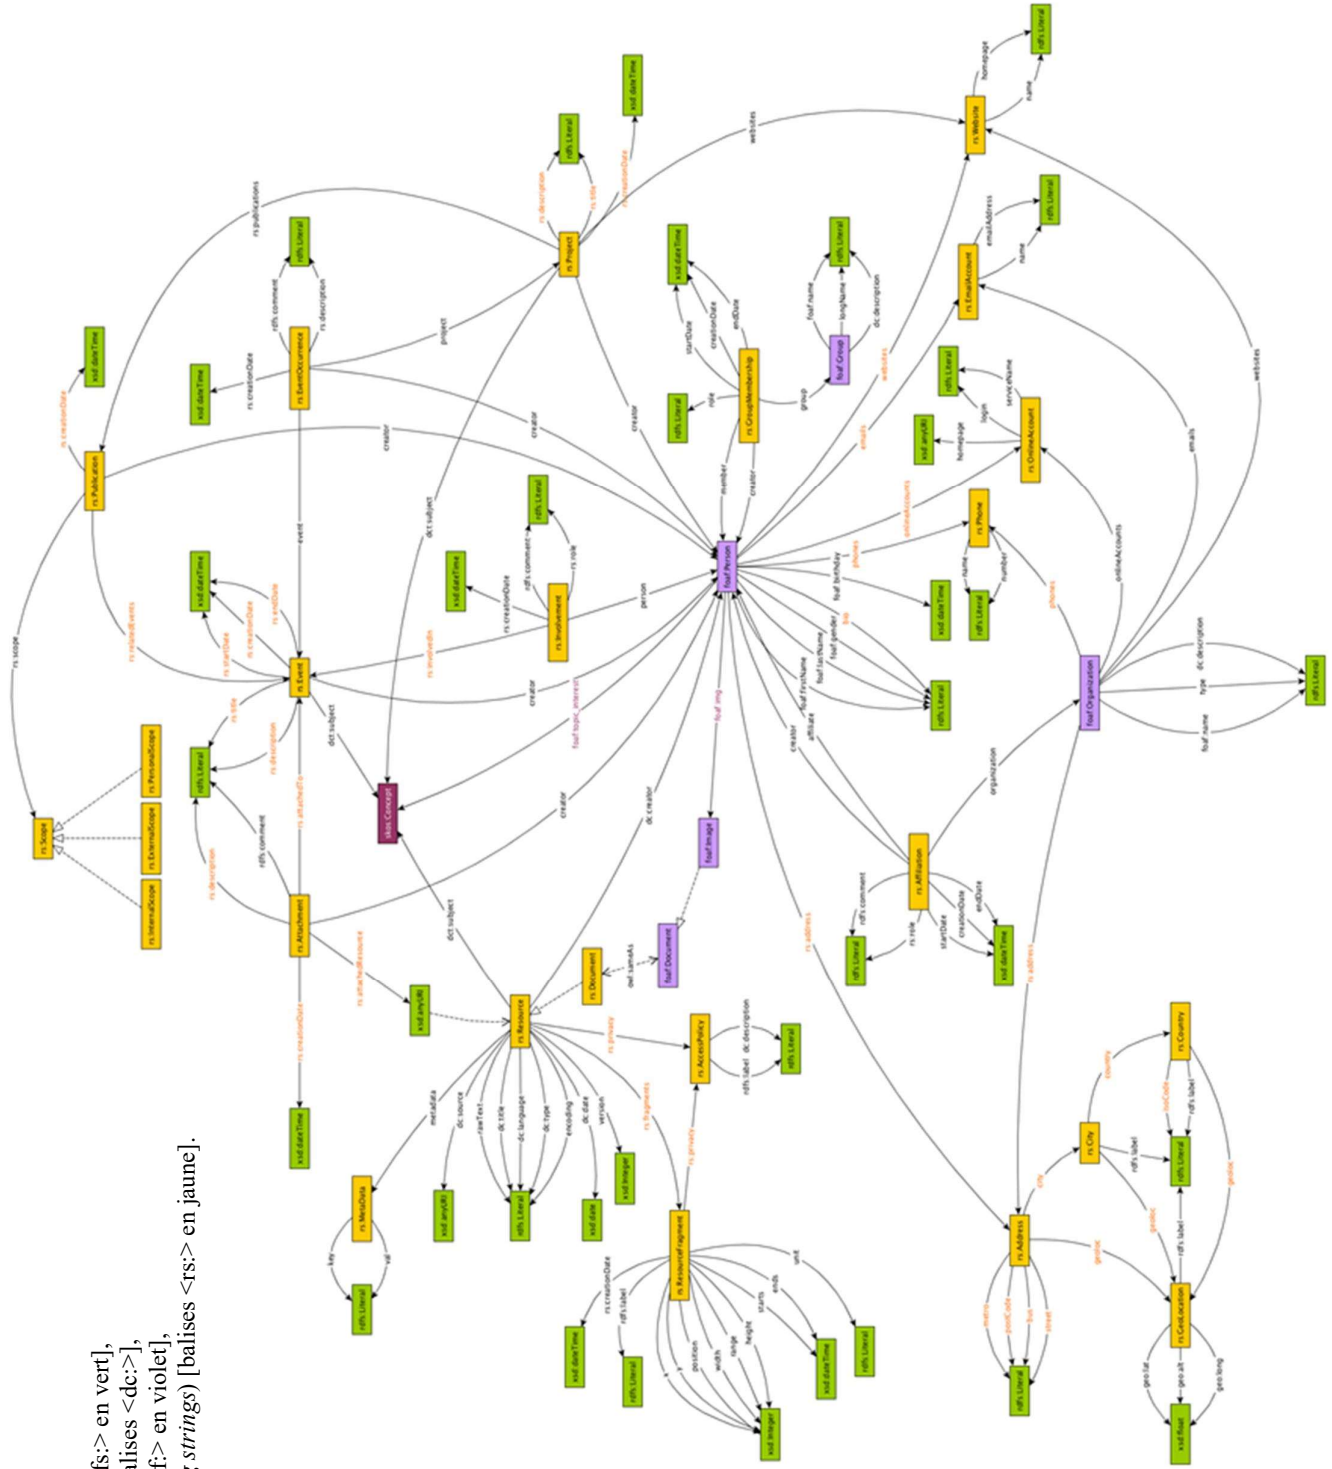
fs:> en vert],
alises <dc:>],
f:> en violet],
strings) [balises <rs:> en jaune].

rs:Scope
rs:InternalScope
rs:ExternalScope
rs:PersonalScope
rs:Publication
xsd:dateTime
rs:creationDate
rs:publications
rs:scope
rs:relatedEvents
rs:EventOccurrence
rdfs:Literal
rdfs:comment
rs:description
rs:creationDate
xsd:dateTime
project
event
rs:Event
rs:startDate
rs:creationDate
rs:endDate
rs:title
rs:description
rdfs:Literal
dct:subject
skos:Concept
rs:attachedTo
rs:Attachment
rdfs:comment
rs:description
rs:creationDate
xsd:dateTime
rs:attachedResource
xsd:anyURI
rs:Involvement
rdfs:comment
rs:role
rs:creationDate
xsd:dateTime
rdfs:Literal
rs:involvedIn
person
creator
foaf:topic_interest
dc:creator
dct:subject
rs:Resource
rs:Document
owl:sameAs
foaf:Document
foaf:Image
foaf:img
rs:Project
rs:description
rs:title
rs:creationDate
rdfs:Literal
xsd:dateTime
websites
rs:GroupMembership
startDate
creationDate
endDate
role
group
member
foaf:Group
foaf:name
longName
dc:description
foaf:Person
foaf:birthday
foaf:gender
foaf:firstName
foaf:lastName
bio
phones
onlineAccounts
emails
websites
rs:Website
homepage
name
rs:EmailAccount
emailAddress
rs:OnlineAccount
homepage
login
serviceName
xsd:anyURI
rs:Phone
number
rs:Affiliation
affiliate
organization
rdfs:comment
rs:role
startDate
creationDate
endDate
foaf:Organization
dc:description
type
foaf:name
rs:address
rs:Address
city
rs:City
rs:Country
country
isoCode
rdfs:label
geoloc
rs:GeoLocation
geo:lat
geo:alt
geo:long
xsd:float
metro
postCode
box
street
rs:AccessPolicy
rdfs:label
dc:description
rs:privacy
rs:fragments
rs:ResourceFragment
rs:creationDate
rdfs:label
position
width
range
height
starts
ends
unit
xsd:integer
metaData
rs:MetaData
key
val
dc:source
rawText
dc:title
dc:language
dc:type
encoding
dc:date
version
xsd:date
xsd:integer
rdfs:Literal